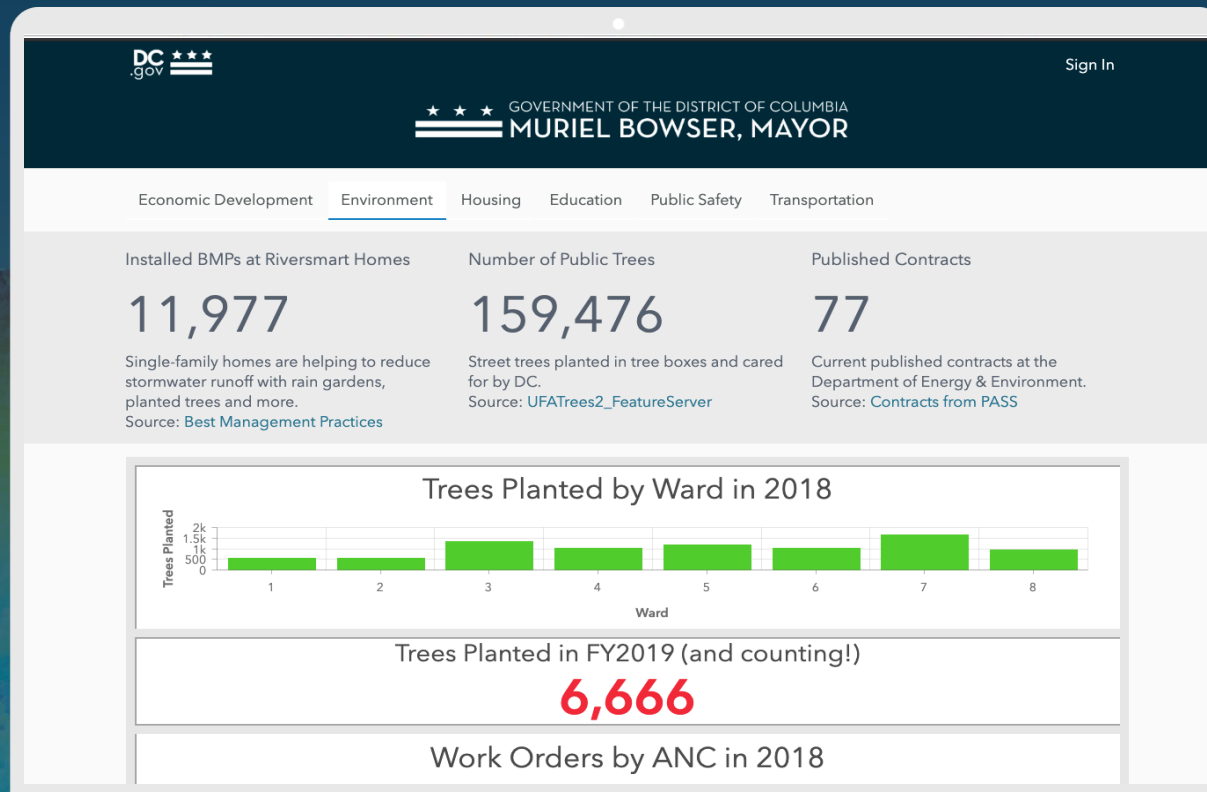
DC .gov

Sign In

GOVERNMENT OF THE DISTRICT OF COLUMBIA
MURIEL BOWSER, MAYOR

Economic Development Environment Housing Education Public Safety Transportation

Installed BMPs at Riversmart Homes

11,977

Single-family homes are helping to reduce stormwater runoff with rain gardens, planted trees and more.
Source: Best Management Practices

Number of Public Trees

159,476

Street trees planted in tree boxes and cared for by DC.
Source: UFATrees2_FeatureServer

Published Contracts

77

Current published contracts at the Department of Energy & Environment.
Source: Contracts from PASS

Trees Planted by Ward in 2018

Trees Planted
2k
1.5k
1k
500
0
1 2 3 4 5 6 7 8
Ward

Trees Planted in FY2019 (and counting!)
6,666

Work Orders by ANC in 2018